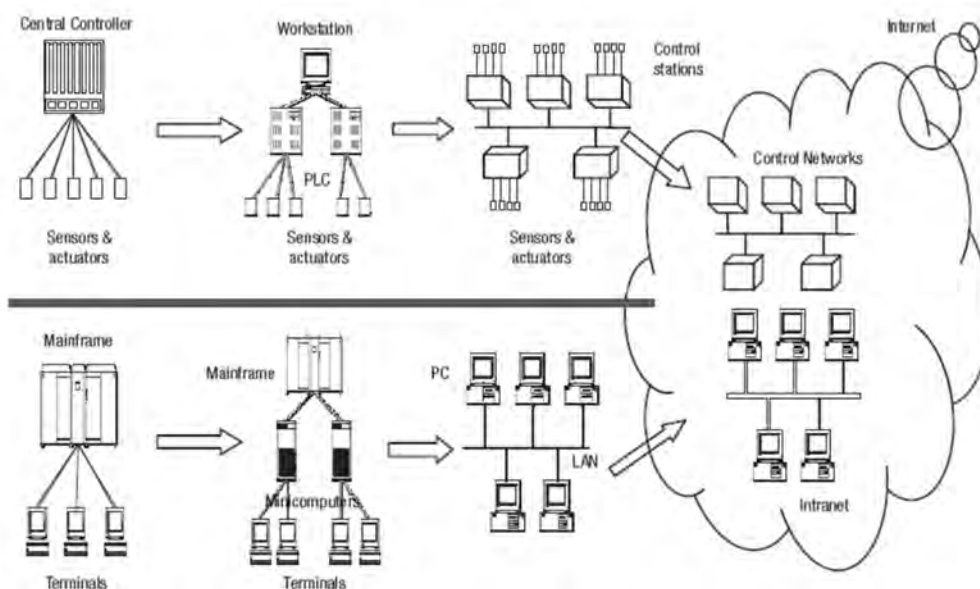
Central Controller

Sensors & actuators

Workstation

PLC

Sensors & actuators

Control stations

Sensors & actuators

Internet

Control Networks

Mainframe

Terminals

Mainframe

Minicomputers

Terminals

PC

LAN

Intranet